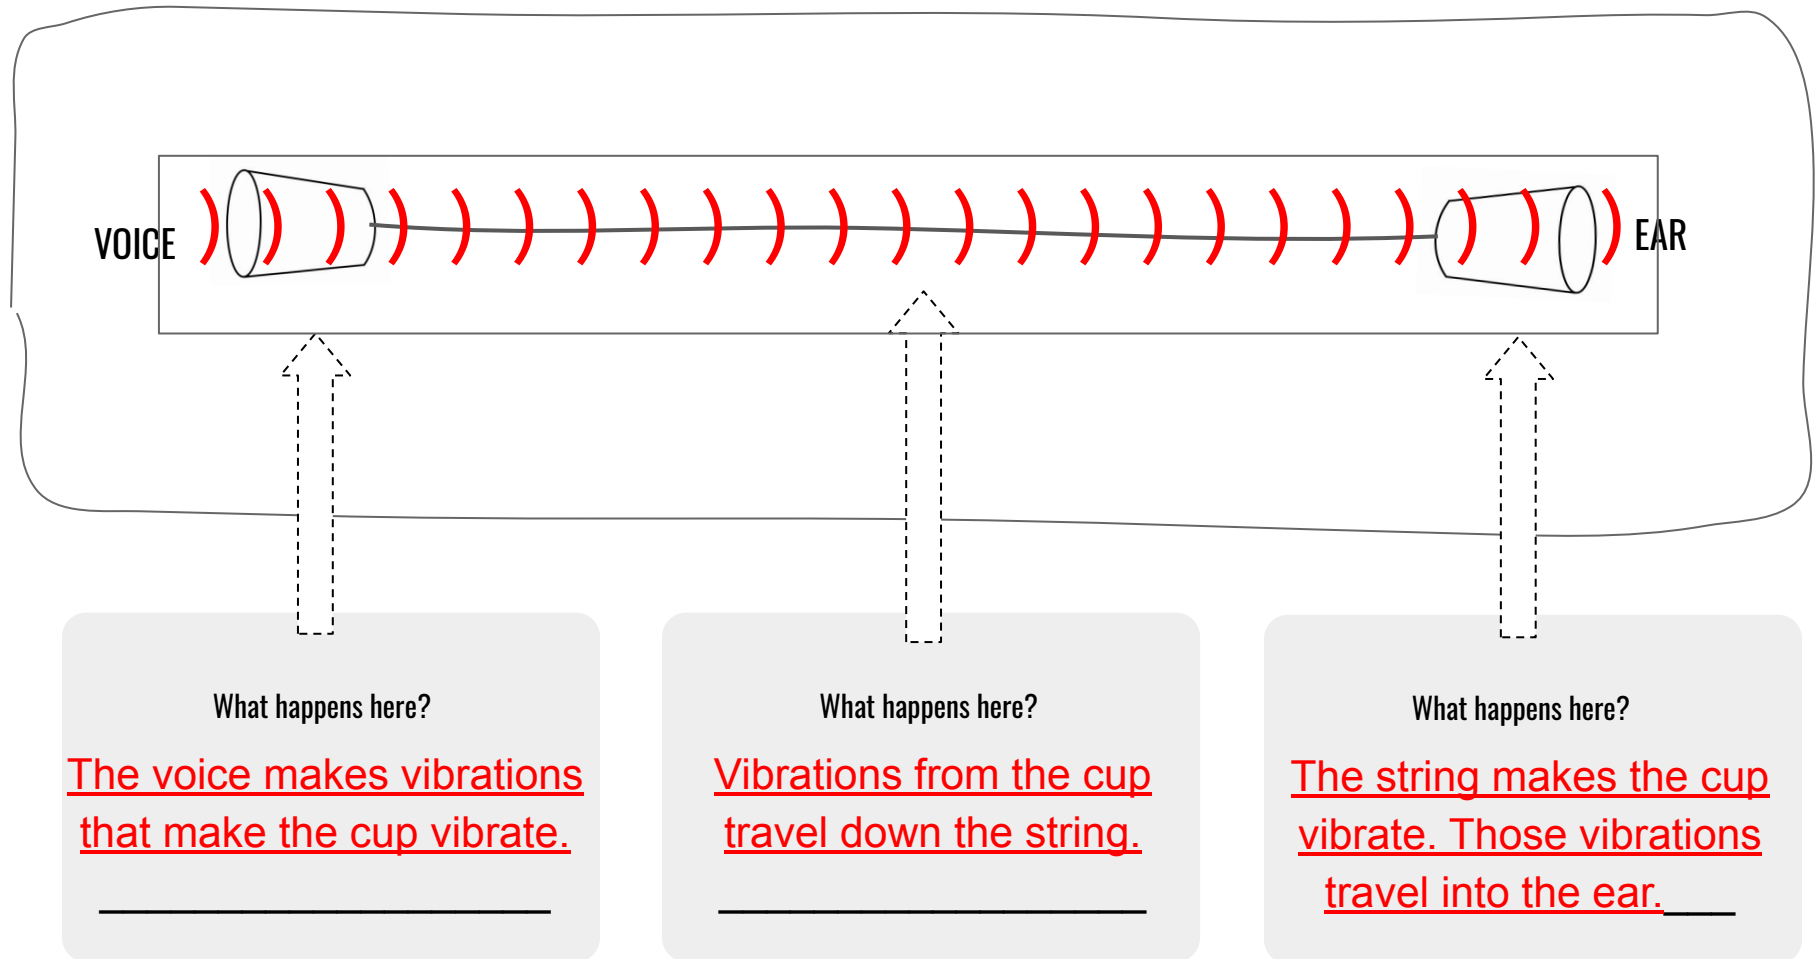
VOICE

EAR

What happens here?

The voice makes vibrations that make the cup vibrate.

____________________

What happens here?

Vibrations from the cup travel down the string.

____________________

What happens here?

The string makes the cup vibrate. Those vibrations travel into the ear.___